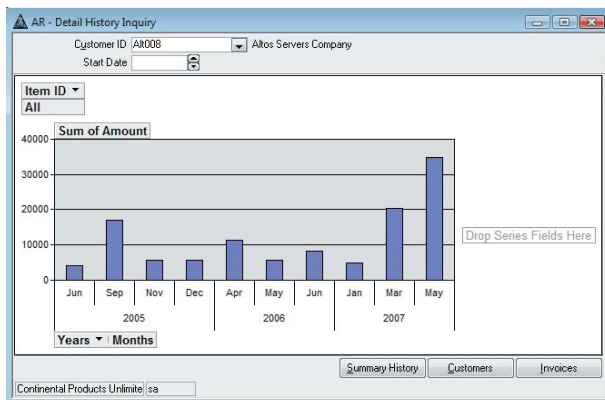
AR - Detail History Inquiry

Customer ID Alt008 Altos Servers Company
Start Date

Item ID ▾
All

Sum of Amount

40000
30000
20000
10000
0

Drop Series Fields Here

| Jun | Sep | Nov | Dec | Apr | May | Jun | Jan | Mar | May |
|---|---|---|---|---|---|---|---|---|---|
| 2005 | | | | 2006 | | | 2007 | | |

Years ▾ Months

Summary History Customers Invoices

Continental Products Unlimite sa